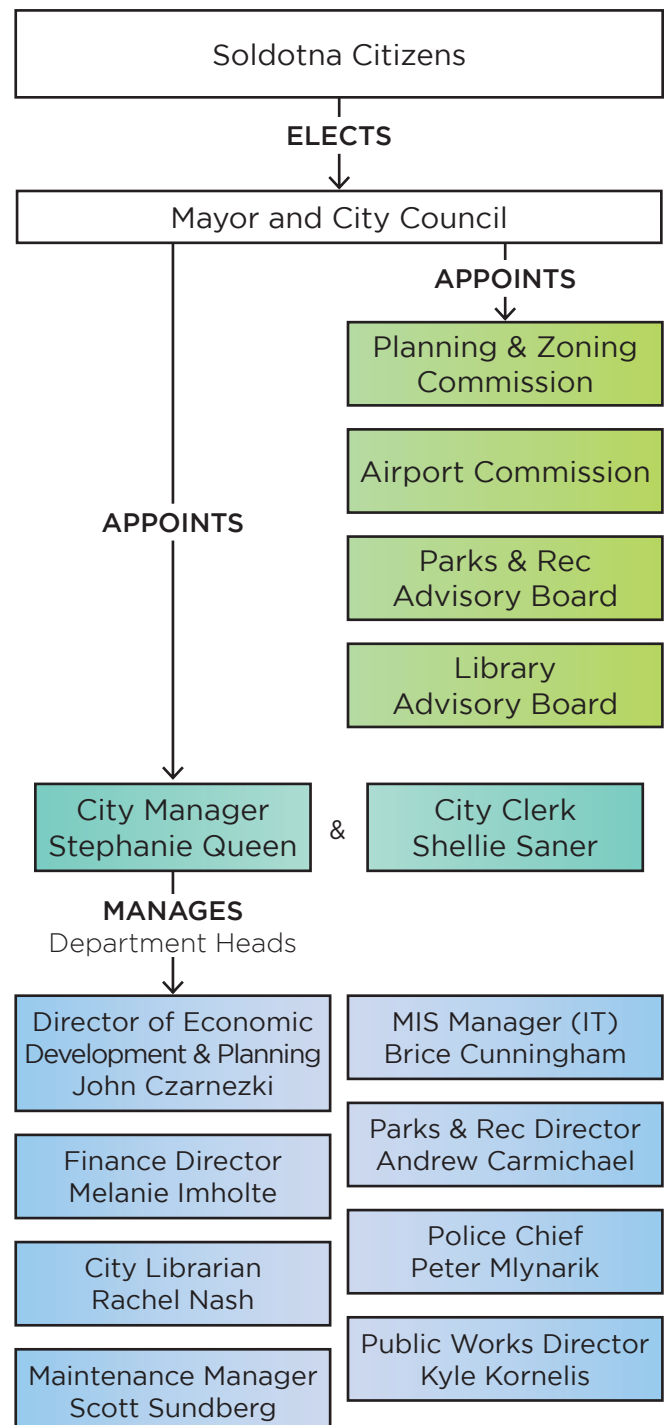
Soldotna Citizens

ELECTS

Mayor and City Council

APPOINTS

Planning & Zoning Commission

Airport Commission

Parks & Rec Advisory Board

Library Advisory Board

APPOINTS

City Manager Stephanie Queen

&

City Clerk Shellie Saner

MANAGES
Department Heads

Director of Economic Development & Planning John Czarnezki

Finance Director Melanie Imholte

City Librarian Rachel Nash

Maintenance Manager Scott Sundberg

MIS Manager (IT) Brice Cunningham

Parks & Rec Director Andrew Carmichael

Police Chief Peter Mlynarik

Public Works Director Kyle Kornelis